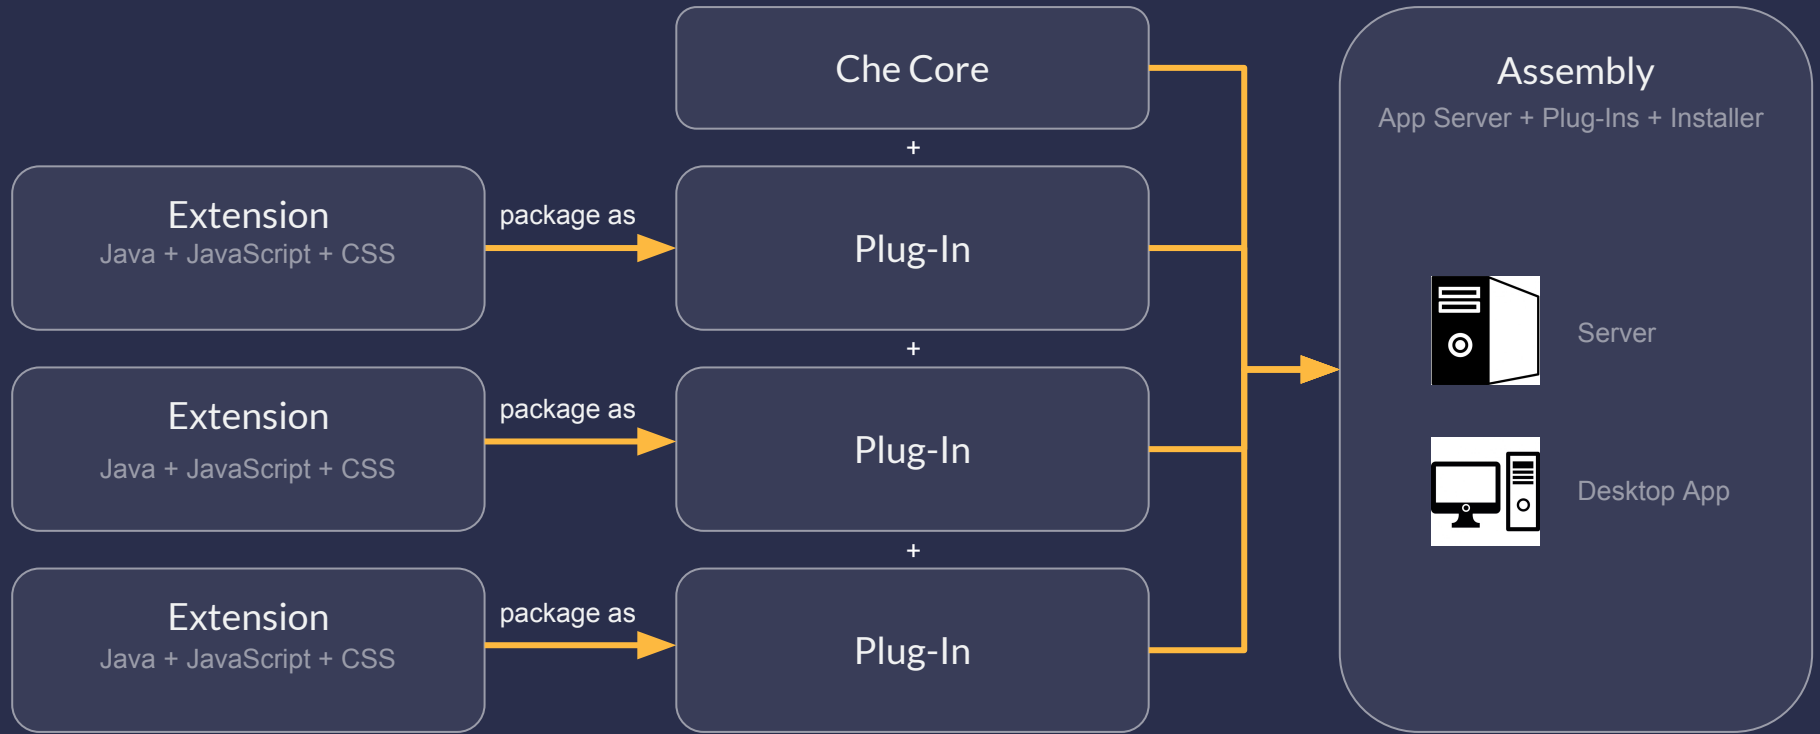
Che Core

+

Extension
Java + JavaScript + CSS

package as

Plug-In

+

Extension
Java + JavaScript + CSS

package as

Plug-In

+

Extension
Java + JavaScript + CSS

package as

Plug-In

Assembly
App Server + Plug-Ins + Installer

Server

Desktop App